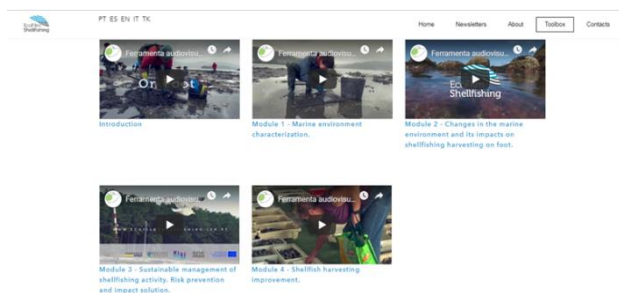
EcoFishShellfishing

PT ES EN IT TK

Home Newsletters About Toolbox Contacts

Ferramenta audiovisu...

On foot

Introduction

Ferramenta audiovisu...

Module 1 - Marine environment characterization.

Ferramenta audiovisu...

Eco Shellfishing

Module 2 - Changes in the marine environment and its impacts on shellfishing harvesting on foot.

Ferramenta audiovisu...

Module 3 - Sustainable management of shellfishing activity. Risk prevention and impact solution.

Ferramenta audiovisu...

Module 4 - Shellfish harvesting improvement.